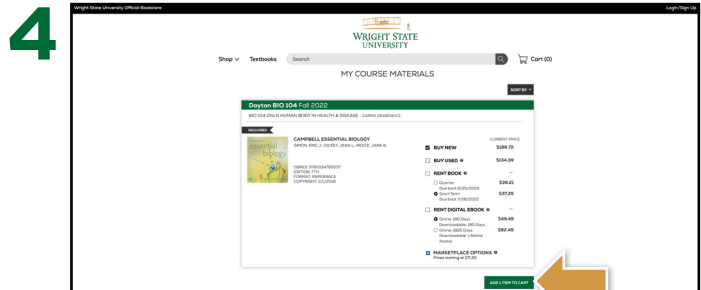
4

Wright State University Official Bookstore

Login/Sign Up

WRIGHT STATE UNIVERSITY

Shop Textbooks Search

Cart (0)

MY COURSE MATERIALS

SORT BY

Dayton BIO 104 Fall 2022

BIO 104 ONLN HUMAN BODY IN HEALTH & DISEASE - CIARRO GRABOWICZ

REQUIRED

CAMPBELL ESSENTIAL BIOLOGY

SIMON, ERIC J.; DICKEY, JEAN L.; REECE, JANE B.

essential biology

ISBN13: 9780134765037
EDITION: 7TH
FORMAT: PAPERBACK
COPYRIGHT: 2/1/2018

CURRENT PRICE

BUY NEW $188.72

BUY USED $134.39

RENT BOOK

Quarter Due back 8/25/2022 $38.51

Short Term Due back 11/08/2022 $37.25

RENT DIGITAL EBOOK

Online: 180 Days Downloadable: 180 Days $49.49

Online: 3605 Days Downloadable: Lifetime Access $62.49

MARKETPLACE OPTIONS
Prices starting at $71.93

ADD 1 ITEM TO CART